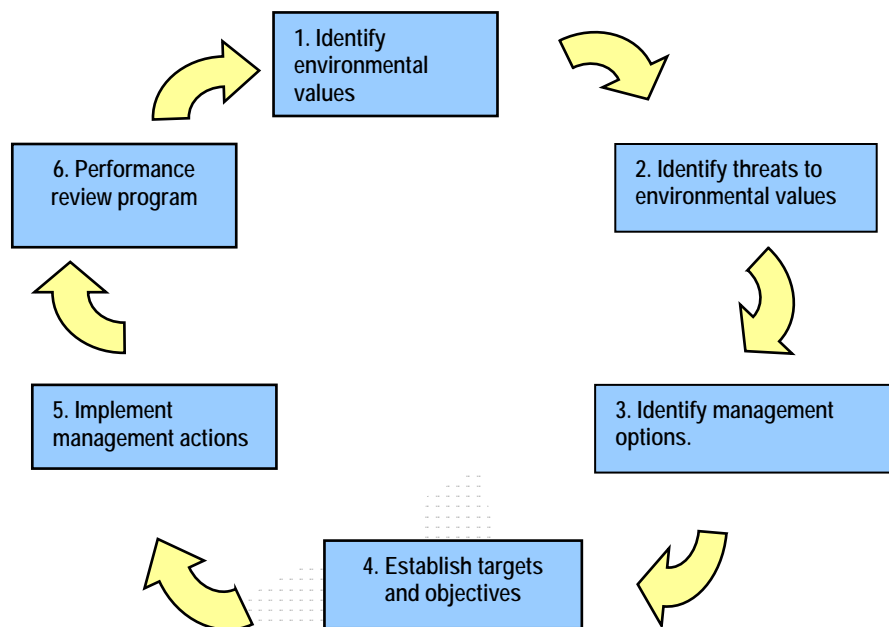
1. Identify environmental values

2. Identify threats to environmental values

3. Identify management options.

4. Establish targets and objectives

5. Implement management actions

6. Performance review program